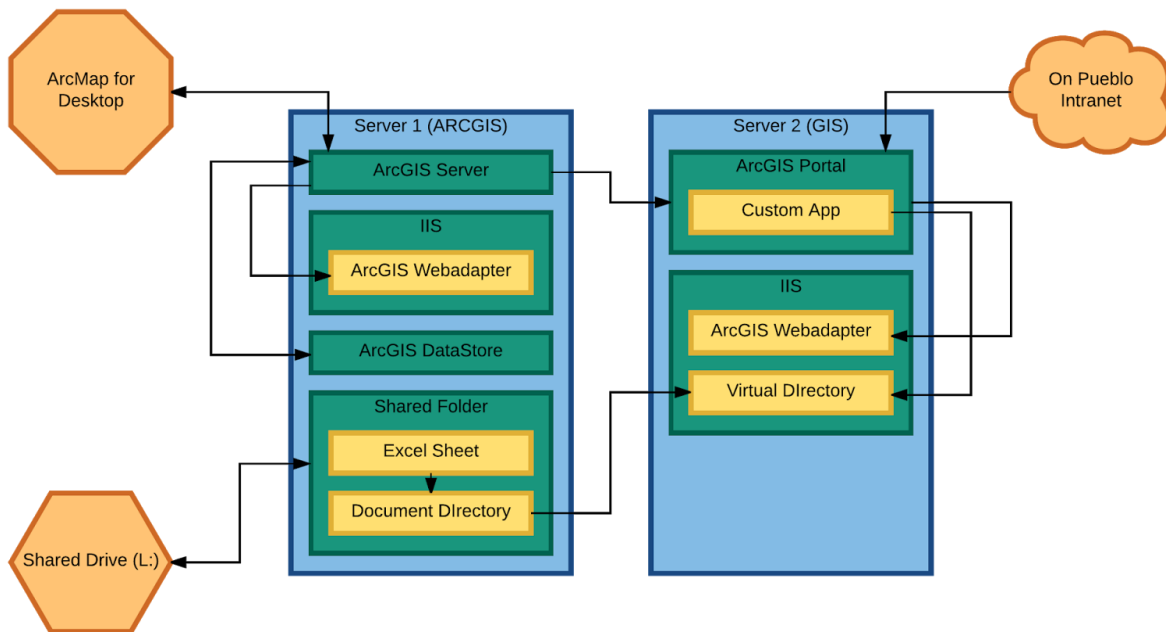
ArcMap for Desktop

Server 1 (ARCGIS)

ArcGIS Server

IIS

ArcGIS Webadapter

ArcGIS DataStore

Shared Folder

Excel Sheet

Document DIrectory

Shared Drive (L:)

On Pueblo Intranet

Server 2 (GIS)

ArcGIS Portal

Custom App

IIS

ArcGIS Webadapter

Virtual DIrectory